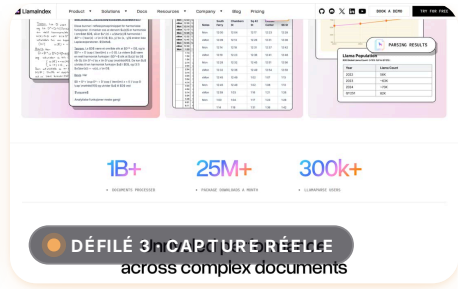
LlamaIndex Product Solutions Docs Resources Company Blog Pricing BOOK A DEMO TRY FOR FREE

PARSING RESULTS

Llama Population

| Year | Llama Count |
|---|---|
| 2022 | 90K |
| 2023 | ~90K |
| 2024 | ~70K |
| 2025E | 80K |

1B+
DOCUMENTS PROCESSED

25M+
PACKAGE DOWNLOADS A MONTH

300k+
LLAMAPARSE USERS

DÉFILÉ 3 · CAPTURE RÉELLE

across complex documents